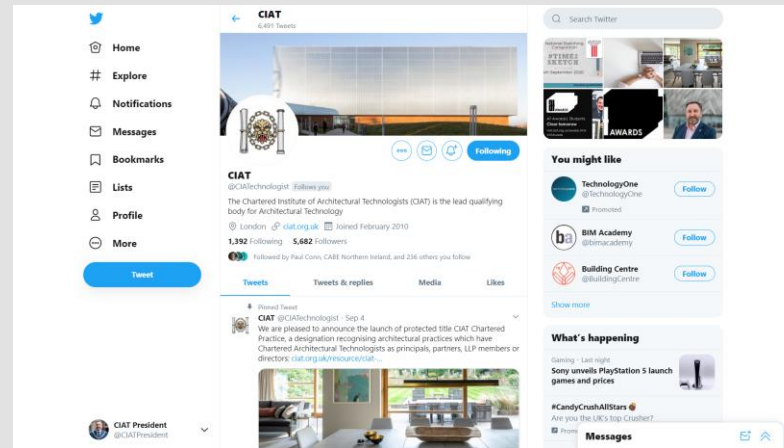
Home
Explore
Notifications
Messages
Bookmarks
Lists
Profile
More
Tweet

CIAT President
@CIATPresident

CIAT
6,491 Tweets

Following

CIAT
@CIATechnologist Follows you

The Chartered Institute of Architectural Technologists (CIAT) is the lead qualifying body for Architectural Technology

London ciat.org.uk Joined February 2010

1,392 Following 5,682 Followers

Followed by Paul Conn, CABE Northern Ireland, and 236 others you follow

Tweets | Tweets & replies | Media | Likes

Pinned Tweet
CIAT @CIATechnologist · Sep 4
We are pleased to announce the launch of protected title CIAT Chartered Practice, a designation recognising architectural practices which have Chartered Architectural Technologists as principals, partners, LLP members or directors: ciat.org.uk/resource/ciat-...

Search Twitter

#TIMES SKETCH
AWARDS

You might like

TechnologyOne
@TechnologyOne
Promoted
Follow

BIM Academy
@bimacademy
Follow

Building Centre
@BuildingCentre
Follow

Show more

What's happening

Gaming · Last night
Sony unveils PlayStation 5 launch games and prices

#CandyCrushAllStars
Are you the UK's top Crusher?
Prom

Messages